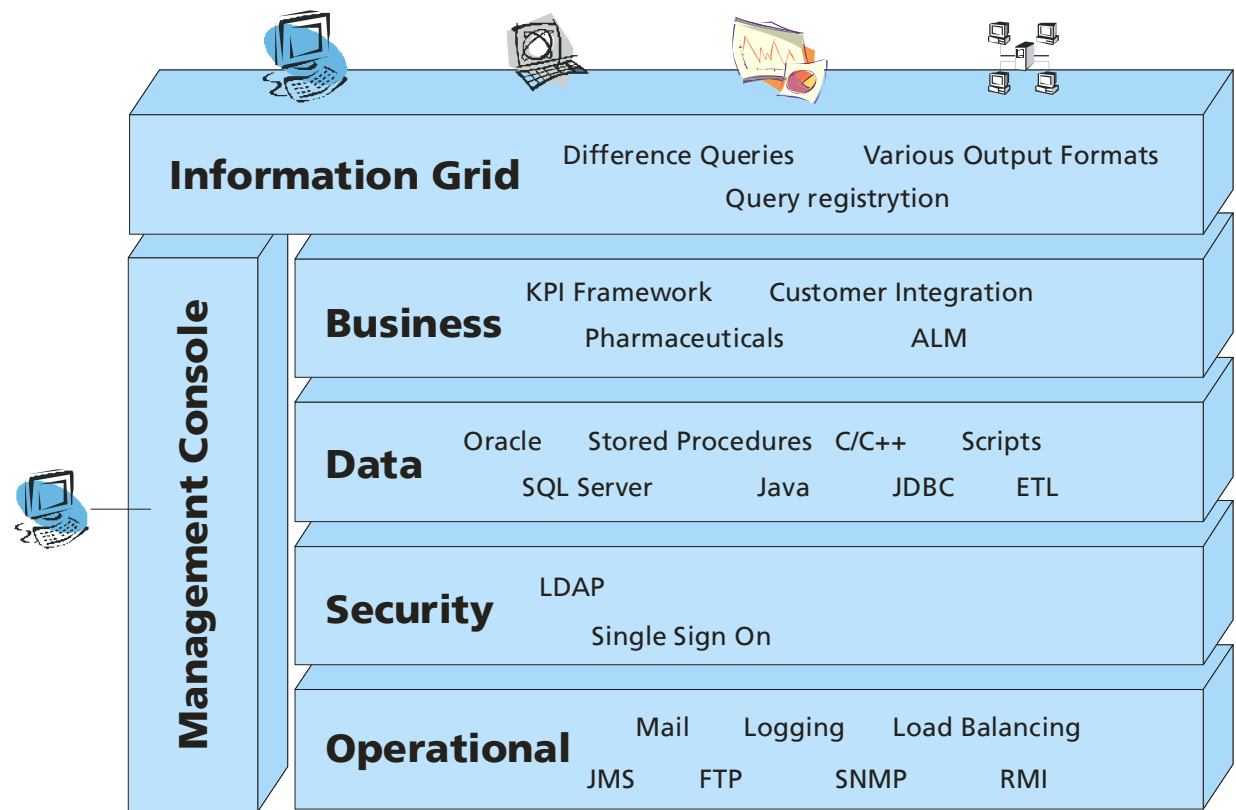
Information Grid
Difference Queries
Various Output Formats
Query registrytion

Management Console

Business
KPI Framework
Customer Integration
Pharmaceuticals
ALM

Data
Oracle
Stored Procedures
C/C++
Scripts
SQL Server
Java
JDBC
ETL

Security
LDAP
Single Sign On

Operational
Mail
Logging
Load Balancing
JMS
FTP
SNMP
RMI